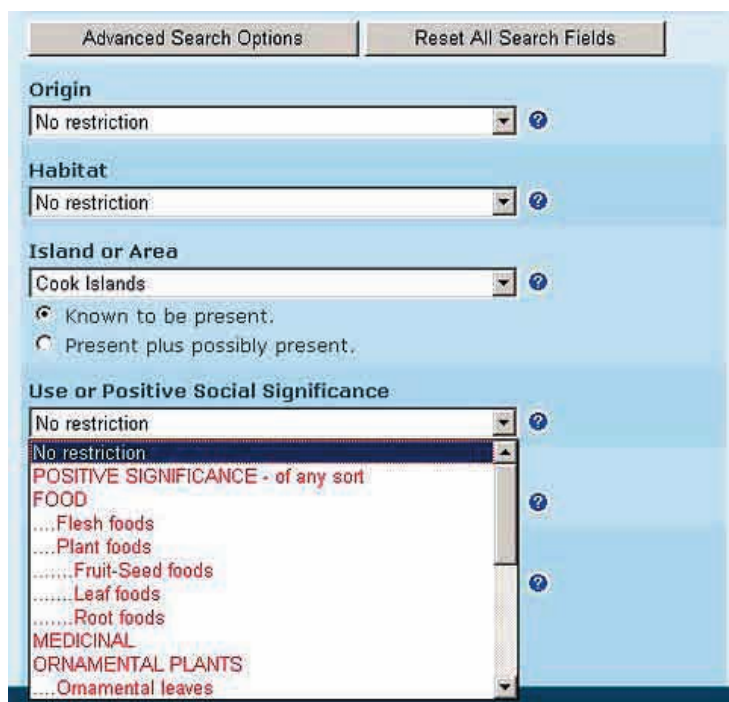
Advanced Search Options

Reset All Search Fields

Origin

No restriction

Habitat

No restriction

Island or Area

Cook Islands

Known to be present.

Present plus possibly present.

Use or Positive Social Significance

No restriction

No restriction
POSITIVE SIGNIFICANCE - of any sort
FOOD
....Flesh foods
....Plant foods
.......Fruit-Seed foods
.......Leaf foods
.......Root foods
MEDICINAL
ORNAMENTAL PLANTS
....Ornamental leaves